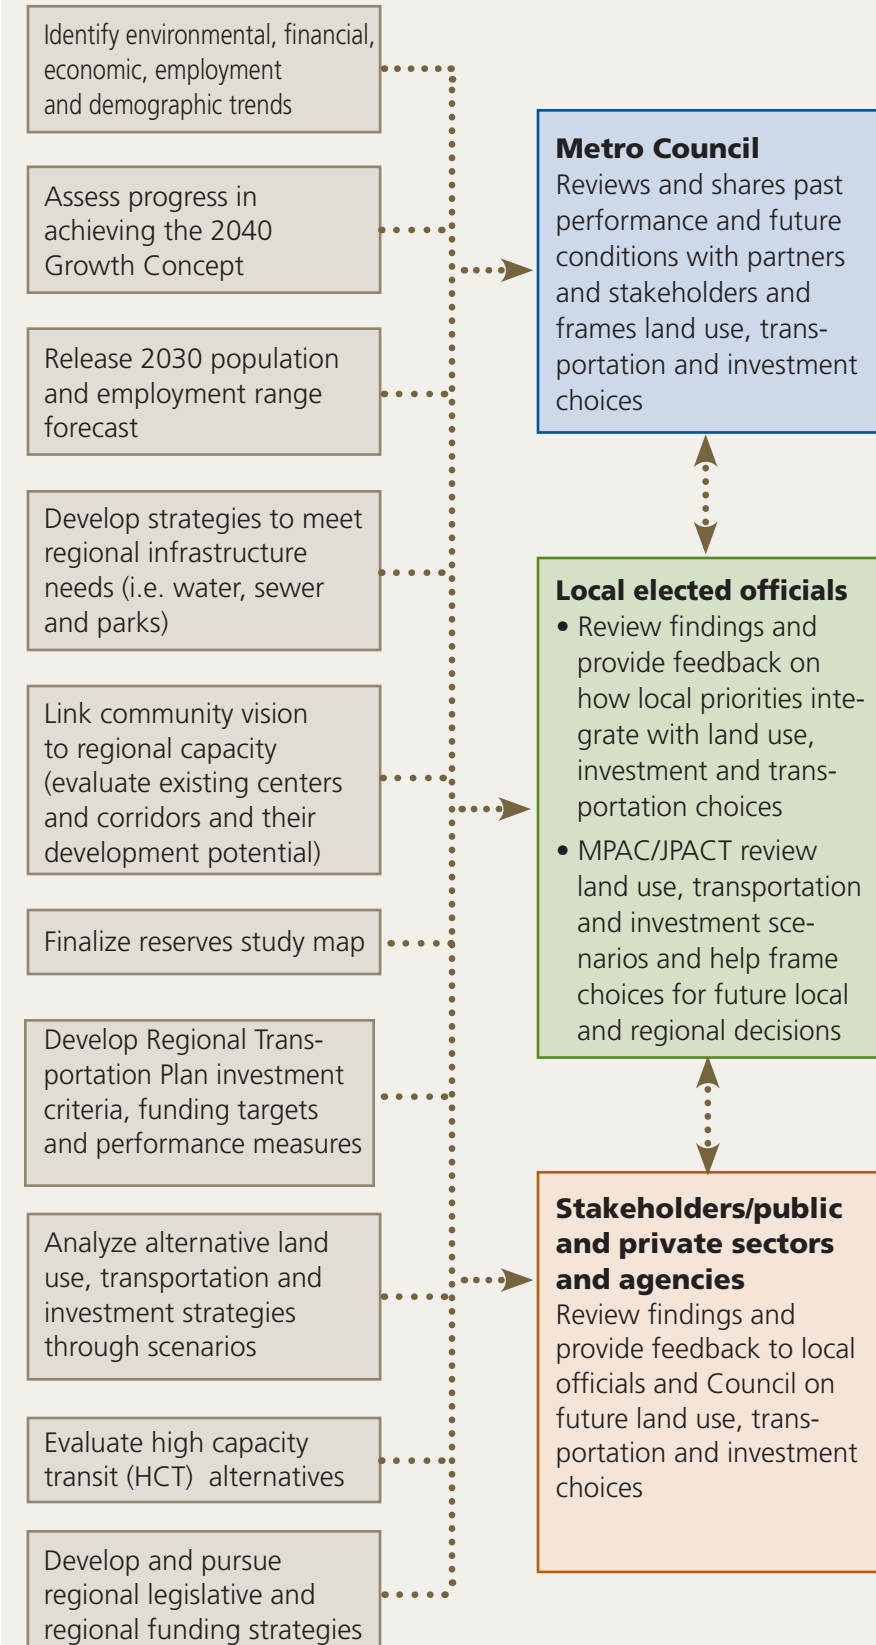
Identify environmental, financial, economic, employment and demographic trends

Assess progress in achieving the 2040 Growth Concept

Release 2030 population and employment range forecast

Develop strategies to meet regional infrastructure needs (i.e. water, sewer and parks)

Link community vision to regional capacity (evaluate existing centers and corridors and their development potential)

Finalize reserves study map

Develop Regional Transportation Plan investment criteria, funding targets and performance measures

Analyze alternative land use, transportation and investment strategies through scenarios

Evaluate high capacity transit (HCT) alternatives

Develop and pursue regional legislative and regional funding strategies

**Metro Council**
Reviews and shares past performance and future conditions with partners and stakeholders and frames land use, transportation and investment choices

**Local elected officials**
• Review findings and provide feedback on how local priorities integrate with land use, investment and transportation choices
• MPAC/JPACT review land use, transportation and investment scenarios and help frame choices for future local and regional decisions

**Stakeholders/public and private sectors and agencies**
Review findings and provide feedback to local officials and Council on future land use, transportation and investment choices